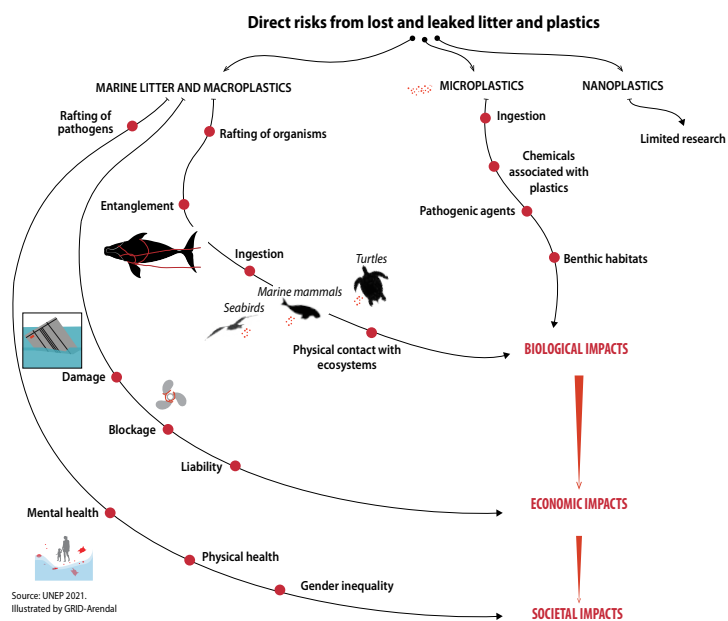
Direct risks from lost and leaked litter and plastics

MARINE LITTER AND MACROPLASTICS

MICROPLASTICS

NANOPLASTICS

Limited research

Rafting of pathogens

Rafting of organisms

Entanglement

Ingestion

Turtles

Marine mammals

Seabirds

Physical contact with ecosystems

Ingestion

Chemicals associated with plastics

Pathogenic agents

Benthic habitats

BIOLOGICAL IMPACTS

Damage

Blockage

Liability

ECONOMIC IMPACTS

Mental health

Physical health

Gender inequality

SOCIETAL IMPACTS

Source: UNEP 2021.
Illustrated by GRID-Arendal